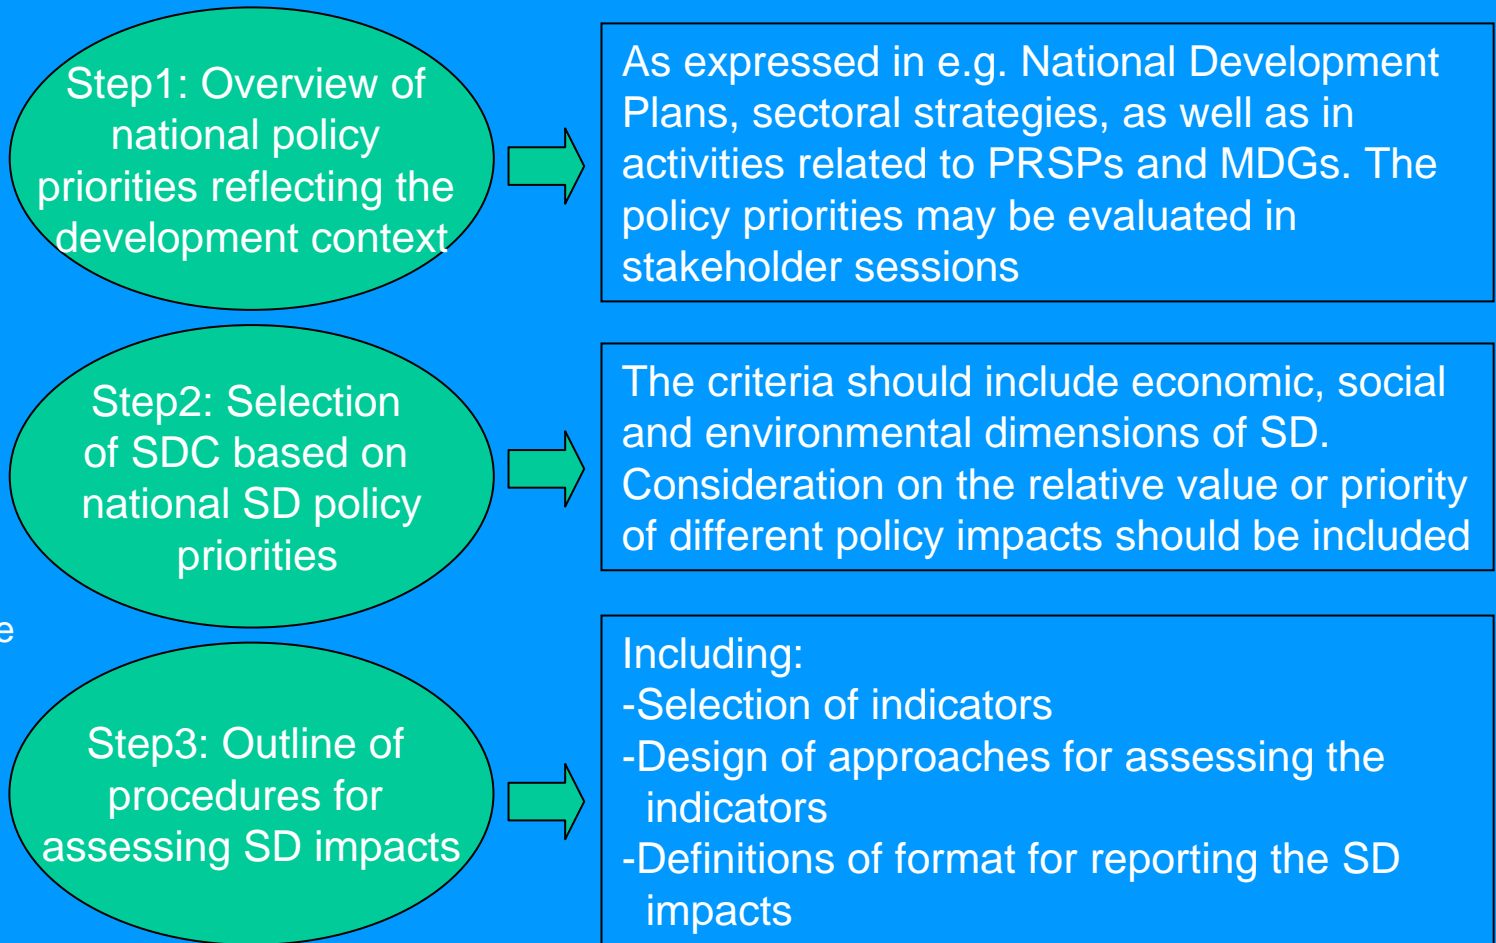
Step1: Overview of national policy priorities reflecting the development context

As expressed in e.g. National Development Plans, sectoral strategies, as well as in activities related to PRSPs and MDGs. The policy priorities may be evaluated in stakeholder sessions

Step2: Selection of SDC based on national SD policy priorities

The criteria should include economic, social and environmental dimensions of SD. Consideration on the relative value or priority of different policy impacts should be included

e

Step3: Outline of procedures for assessing SD impacts

Including:
-Selection of indicators
-Design of approaches for assessing the indicators
-Definitions of format for reporting the SD impacts